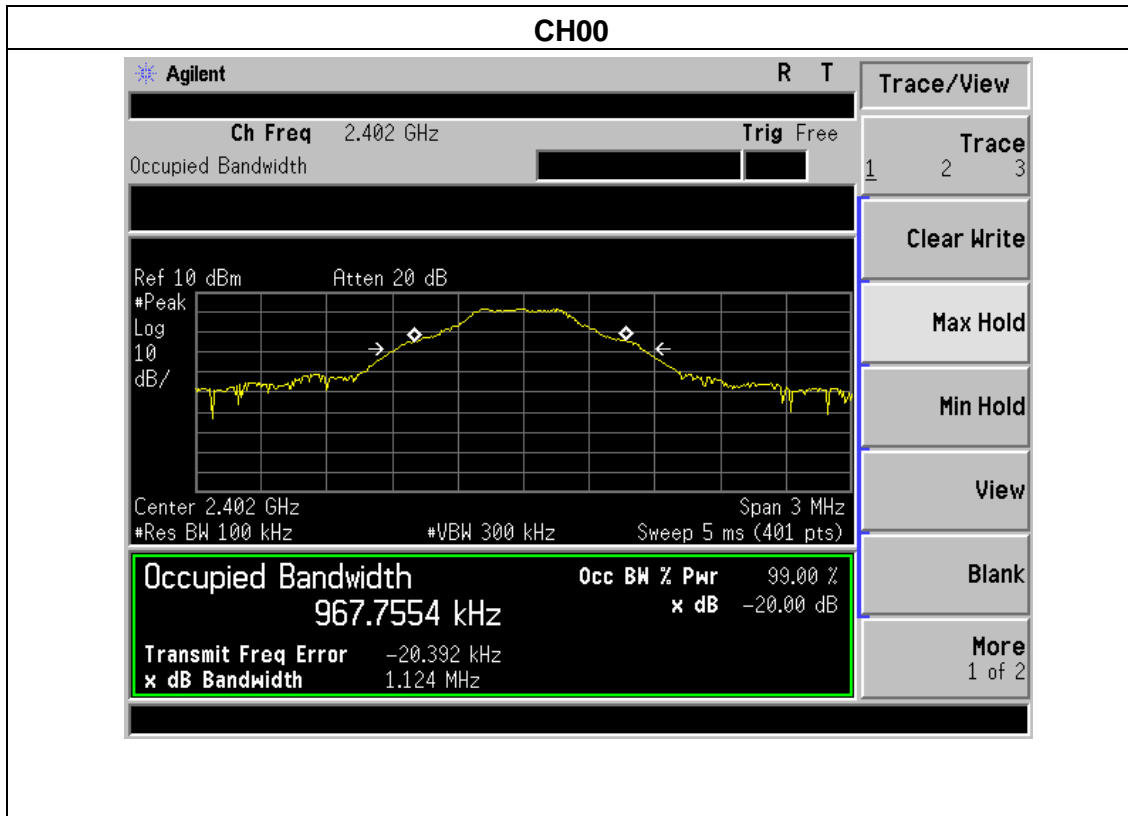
CH00

Agilent R T

Ch Freq 2.402 GHz Trig Free
Occupied Bandwidth

Ref 10 dBm Atten 20 dB
#Peak
Log
10
dB/

Center 2.402 GHz Span 3 MHz
#Res BW 100 kHz #VBW 300 kHz Sweep 5 ms (401 pts)

Occupied Bandwidth
967.7554 kHz

Occ BW % Pwr 99.00 %
x dB -20.00 dB

Transmit Freq Error -20.392 kHz
x dB Bandwidth 1.124 MHz

Trace/View

Trace
1 2 3

Clear Write

Max Hold

Min Hold

View

Blank

More
1 of 2